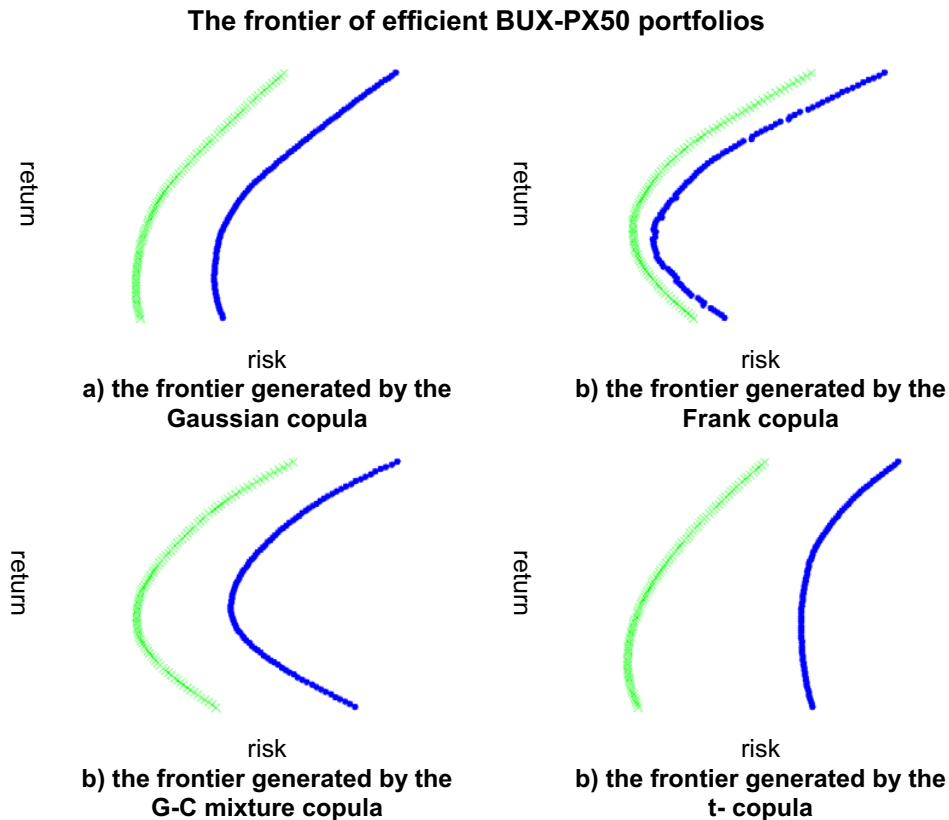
The frontier of efficient BUX-PX50 portfolios

return

risk

a) the frontier generated by the Gaussian copula

return

risk

b) the frontier generated by the Frank copula

return

risk

b) the frontier generated by the G-C mixture copula

return

risk

b) the frontier generated by the t- copula